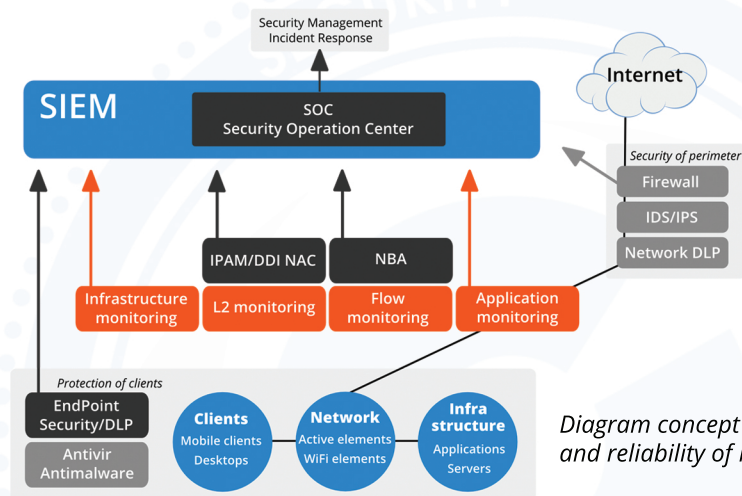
Security Management
Incident Response

SIEM

SOC
Security Operation Center

Internet

Security of perimeter

Firewall

IDS/IPS

Network DLP

IPAM/DDI NAC

NBA

Infrastructure monitoring

L2 monitoring

Flow monitoring

Application monitoring

Protection of clients

EndPoint Security/DLP

Antivir Antimalware

Clients
Mobile clients
Desktops

Network
Active elements
WiFi elements

Infra structure
Applications
Servers

Diagram concept
and reliability of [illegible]